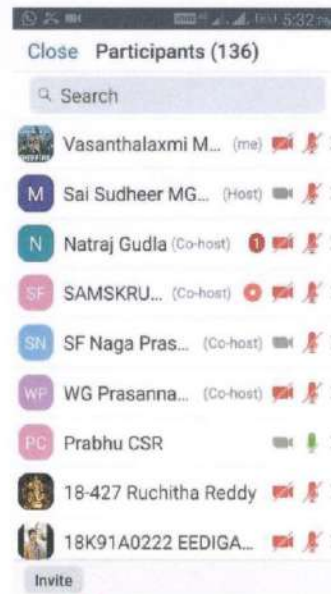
5:32

Close Participants (136)

Search

Vasanthalaxmi M... (me)

M Sai Sudheer MG... (Host)

N Natraj Gudla (Co-host) 1

SF SAMSKRU... (Co-host)

SN SF Naga Pras... (Co-host)

WP WG Prasanna... (Co-host)

PC Prabhu CSR

18-427 Ruchitha Reddy

18K91A0222 EEDIGA...

Invite